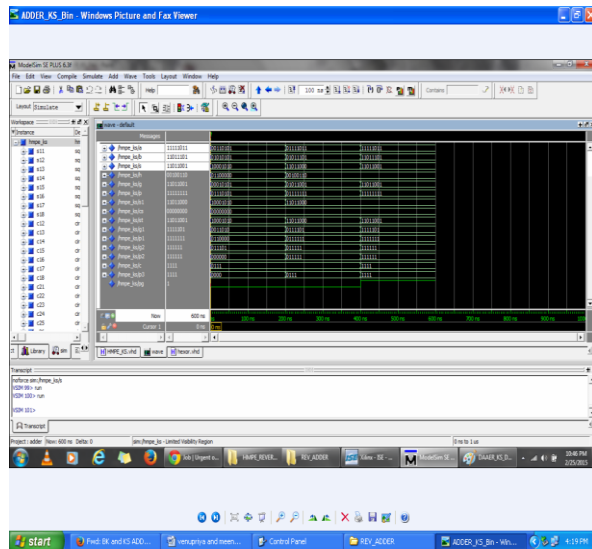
ADDER_KS_Bin - Windows Picture and Fax Viewer

ModelSim SE PLUS 6.3f

File Edit View Compile Simulate Add Wave Tools Layout Window Help

Layout Simulate

Workspace

Instance

/hmpe_ks

wave - default

Messages

/hmpe_ks/a 11111011
/hmpe_ks/b 11011001
/hmpe_ks/c 10001010
/hmpe_ks/h 00100110
/hmpe_ks/g 11011001
/hmpe_ks/p 10001010
/hmpe_ks/s1 11011001
/hmpe_ks/ss 00000000
/hmpe_ks/ts 11011001
/hmpe_ks/p1 00110101
/hmpe_ks/p1 1111111
/hmpe_ks/p1 1111111
/hmpe_ks/p2 111111
/hmpe_ks/p2 000000
/hmpe_ks/r 1111
/hmpe_ks/p3 0000
/hmpe_ks/pg 1

Now 600 ns
Cursor 1 0 ns

100 ns 200 ns 300 ns 400 ns 500 ns 600 ns 700 ns 800 ns 900 ns

Library sim

HMPE_KS.vhd wave fescsr.vhd

Transcript

noforce sim:/hmpe_ks/a
VSIM 99> run
VSIM 100> run

VSIM 101>

Transcript

Project : adder Now: 600 ns Delta: 0 sim:/hmpe_ks - Limited Visibility Region 0 ns to 1 us

Job | Urgent o... HMPE_REVER... REV_ADDER Tiles - BE -... ModelSim SE... DAAER_KS_D... 10:46 PM 2/25/2015

start Fwd: BK and KS ADD... venupriya and meen... Control Panel REV_ADDER ADDER_KS_Bin - Win... 4:19 PM